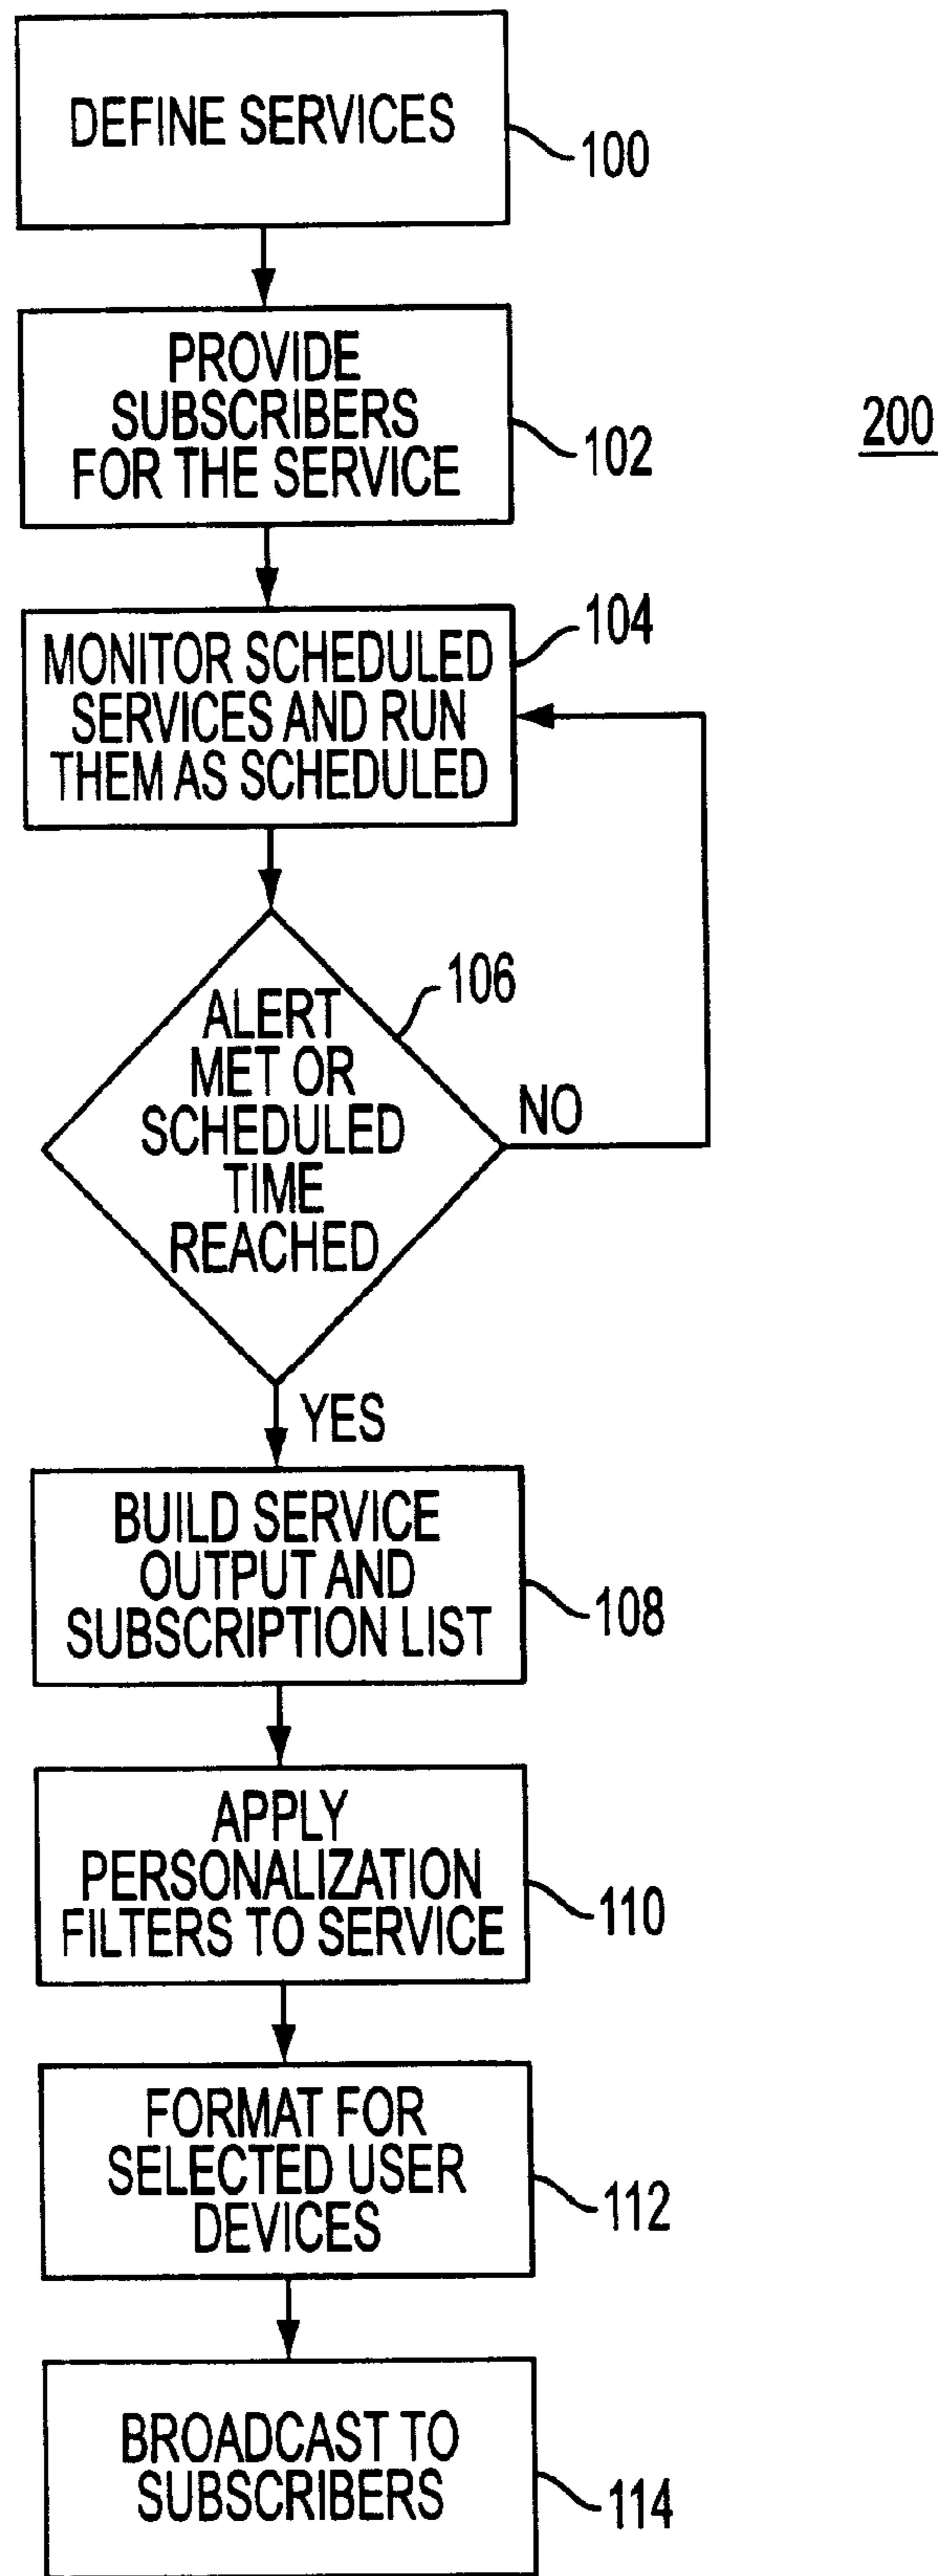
DEFINE SERVICES
100

PROVIDE SUBSCRIBERS FOR THE SERVICE
102

200

MONITOR SCHEDULED SERVICES AND RUN THEM AS SCHEDULED
104

ALERT MET OR SCHEDULED TIME REACHED
106

NO

YES

BUILD SERVICE OUTPUT AND SUBSCRIPTION LIST
108

APPLY PERSONALIZATION FILTERS TO SERVICE
110

FORMAT FOR SELECTED USER DEVICES
112

BROADCAST TO SUBSCRIBERS
114